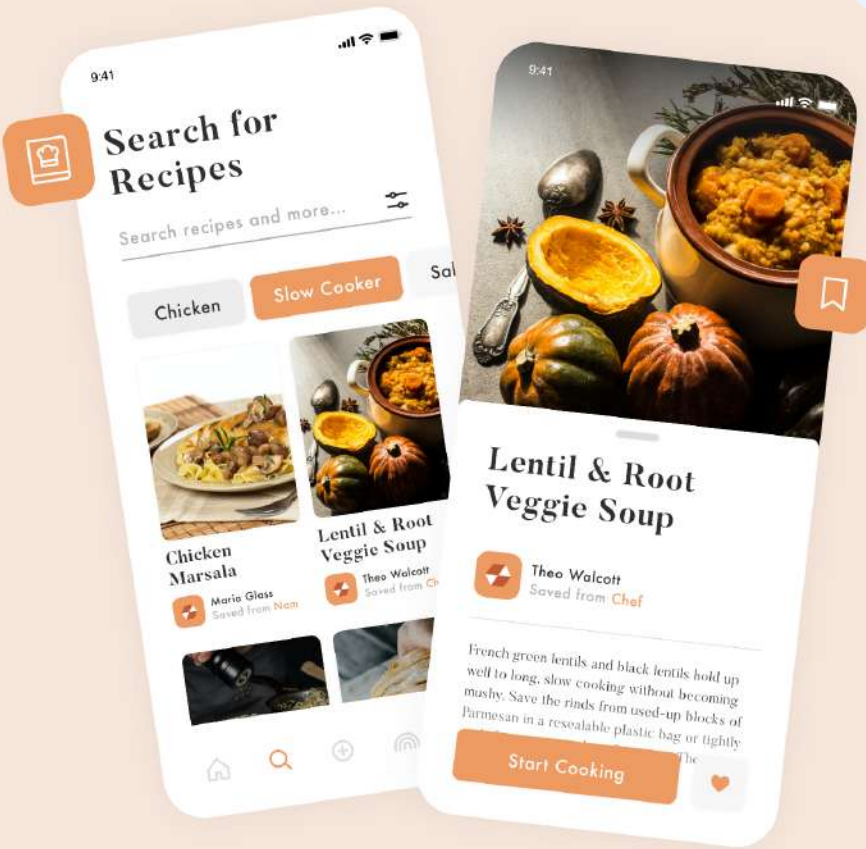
9:41

Search for Recipes

Search recipes and more...

Chicken

Slow Cooker

Sal

Chicken Marsala

Maria Glass
Saved from Nom

Lentil & Root Veggie Soup

Theo Walcott
Saved from Ch

9:41

Lentil & Root Veggie Soup

Theo Walcott
Saved from Chef

French green lentils and black lentils hold up well to long, slow cooking without becoming mushy. Save the rinds from used-up blocks of Parmesan in a resealable plastic bag or tightly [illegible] The

Start Cooking